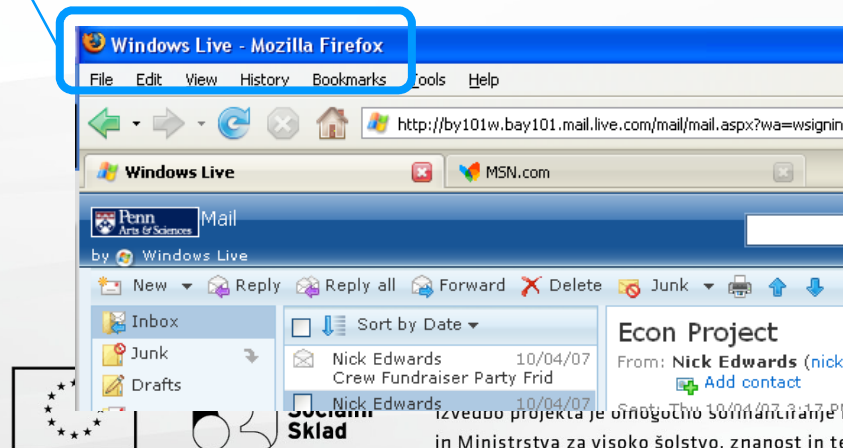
Windows Live - Mozilla Firefox

File Edit View History Bookmarks Tools Help

http://by101w.bay101.mail.live.com/mail/mail.aspx?wa=wsignin

Windows Live

MSN.com

Penn Arts & Sciences Mail

by Windows Live

New Reply Reply all Forward Delete Junk

Inbox

Junk

Drafts

Sort by Date

Nick Edwards 10/04/07
Crew Fundraiser Party Frid

Nick Edwards 10/04/07

Econ Project

From: Nick Edwards (nick

Add contact

Sent: Thu 10/04/07 3:17 P

Socialni Sklad

izvedbo projekta je omogočilo sofinanciranje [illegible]

in Ministrstva za visoko šolstvo, znanost in te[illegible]